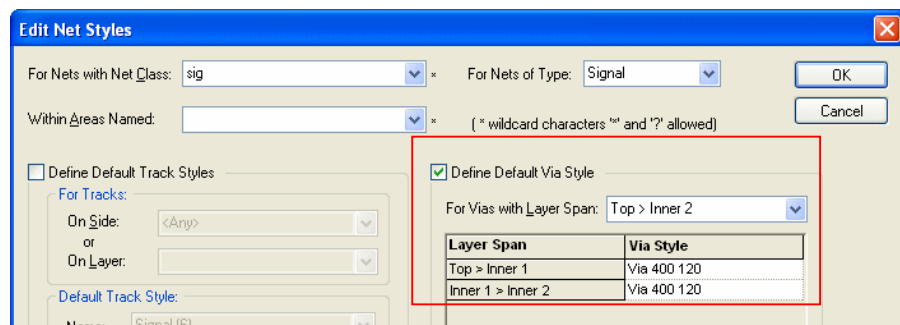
Edit Net Styles

For Nets with Net Class: sig *

For Nets of Type: Signal

OK

Cancel

Within Areas Named: *

( * wildcard characters '*' and '?' allowed)

Define Default Track Styles

For Tracks:

On Side: <Any>

or

On Layer:

Default Track Style:

Name: Signal (S)

Define Default Via Style

For Vias with Layer Span: Top > Inner 2

| Layer Span | Via Style |
|---|---|
| Top > Inner 1 | Via 400 120 |
| Inner 1 > Inner 2 | Via 400 120 |